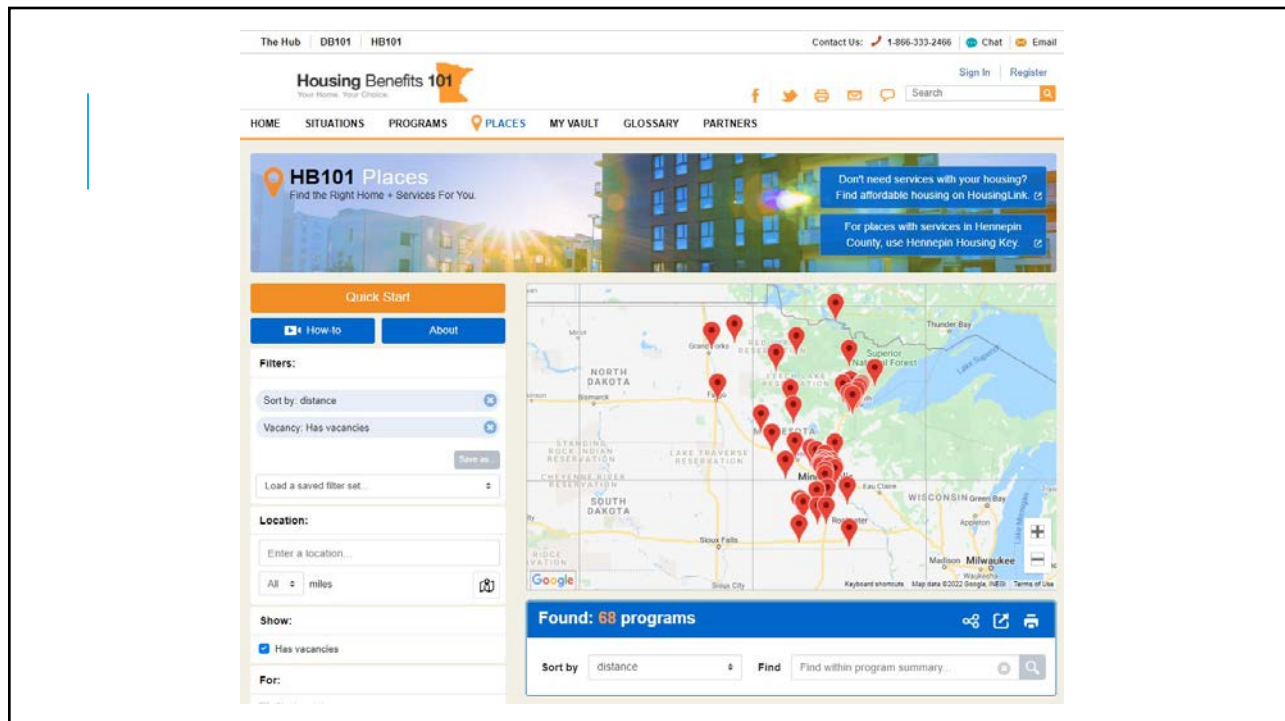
The Hub | DB101 | HB101

Contact Us: 1-866-333-2466 Chat Email

Housing Benefits 101
Your Home. Your Choice.

Sign In | Register

Search

HOME SITUATIONS PROGRAMS PLACES MY VAULT GLOSSARY PARTNERS

HB101 Places
Find the Right Home + Services For You.

Don't need services with your housing? Find affordable housing on HousingLink.

For places with services in Hennepin County, use Hennepin Housing Key.

Quick Start

How-to

About

Filters:

Sort by: distance

Vacancy: Has vacancies

Save as...

Load a saved filter set...

Location:

Enter a location...

All miles

Show:

Has vacancies

For:

Minot
Grand Forks
NORTH DAKOTA
Bismarck
Fargo
STANDING ROCK INDIAN RESERVATION
LAKE TRAVERSE RESERVATION
CHEYENNE RIVER RESERVATION
SOUTH DAKOTA
Sioux Falls
Sioux City
Thunder Bay
Superior National Forest
Lake Superior
Eau Claire
WISCONSIN Green Bay
Appleton
Madison Milwaukee
Waukesha
Rochester
Google
Keyboard shortcuts Map data ©2022 Google, INEGI Terms of Use

Found: 68 programs

Sort by distance Find Find within program summary...